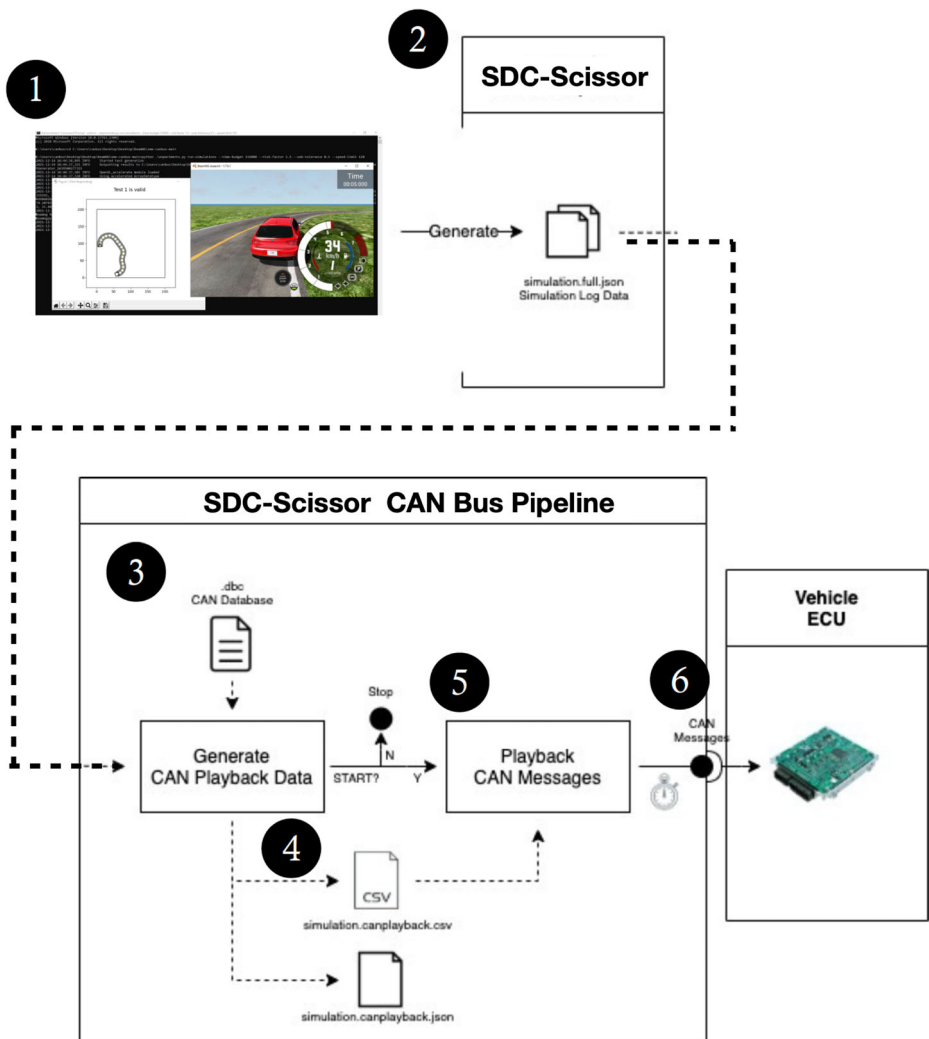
1

2

SDC-Scissor

Test 1 is valid

Time

34

Generate

simulation.full.json
Simulation Log Data

SDC-Scissor CAN Bus Pipeline

3

.dbc
CAN Database

Stop

N

5

6

Generate
CAN Playback Data

START?

Y

Playback
CAN Messages

CAN
Messages

Vehicle
ECU

4

CSV

simulation.canplayback.csv

simulation.canplayback.json